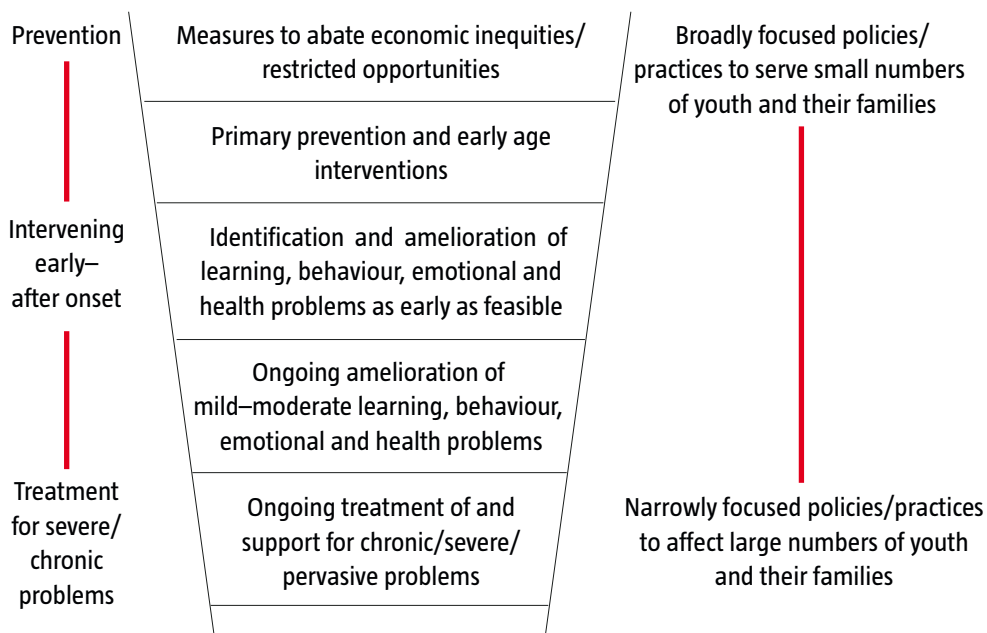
Prevention

Intervening early–after onset

Treatment for severe/ chronic problems

Measures to abate economic inequities/ restricted opportunities

Primary prevention and early age interventions

Identification and amelioration of learning, behaviour, emotional and health problems as early as feasible

Ongoing amelioration of mild–moderate learning, behaviour, emotional and health problems

Ongoing treatment of and support for chronic/severe/ pervasive problems

Broadly focused policies/ practices to serve small numbers of youth and their families

Narrowly focused policies/practices to affect large numbers of youth and their families